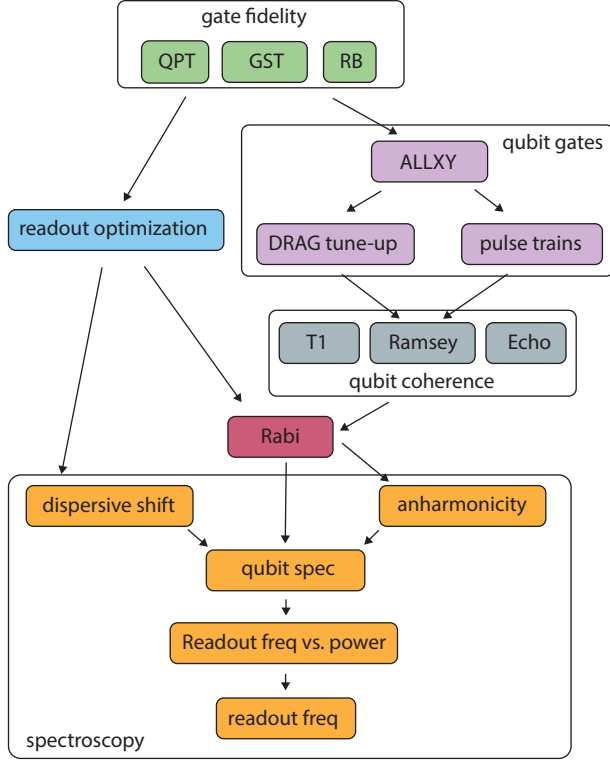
gate fidelity

QPT

GST

RB

qubit gates

ALLXY

readout optimization

DRAG tune-up

pulse trains

T1

Ramsey

Echo

qubit coherence

Rabi

dispersive shift

anharmonicity

qubit spec

Readout freq vs. power

readout freq

spectroscopy